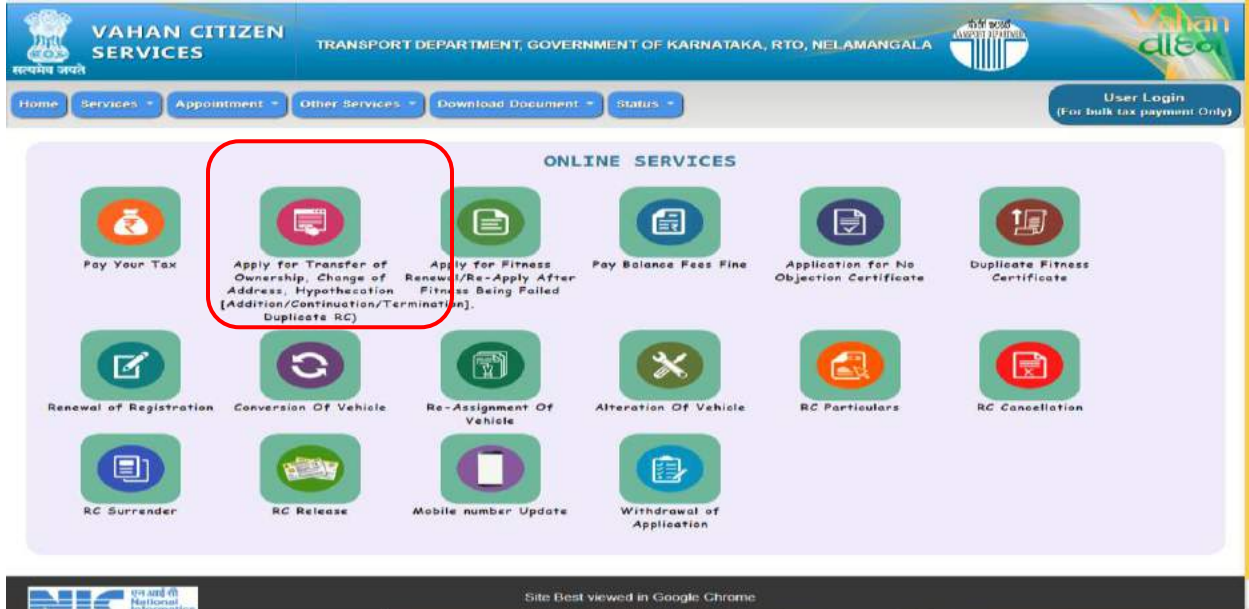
सत्यमेव जयते

VAHAN CITIZEN SERVICES

TRANSPORT DEPARTMENT, GOVERNMENT OF KARNATAKA, RTO, NELAMANGALA

Vahan

वाहन

Home | Services | Appointment | Other Services | Download Document | Status

User Login
(For bulk tax payment Only)

ONLINE SERVICES

Pay Your Tax

Apply for Transfer of Ownership, Change of Address, Hypothecation [Addition/Continuation/Termination], Duplicate RC)

Apply for Fitness Renewal/Re-Apply After Fitness Being Failed

Pay Balance Fees Fine

Application for No Objection Certificate

Duplicate Fitness Certificate

Renewal of Registration

Conversion Of Vehicle

Re-Assignment Of Vehicle

Alteration Of Vehicle

RC Particulars

RC Cancellation

RC Surrender

RC Release

Mobile number Update

Withdrawal of Application

National

Site Best viewed in Google Chrome